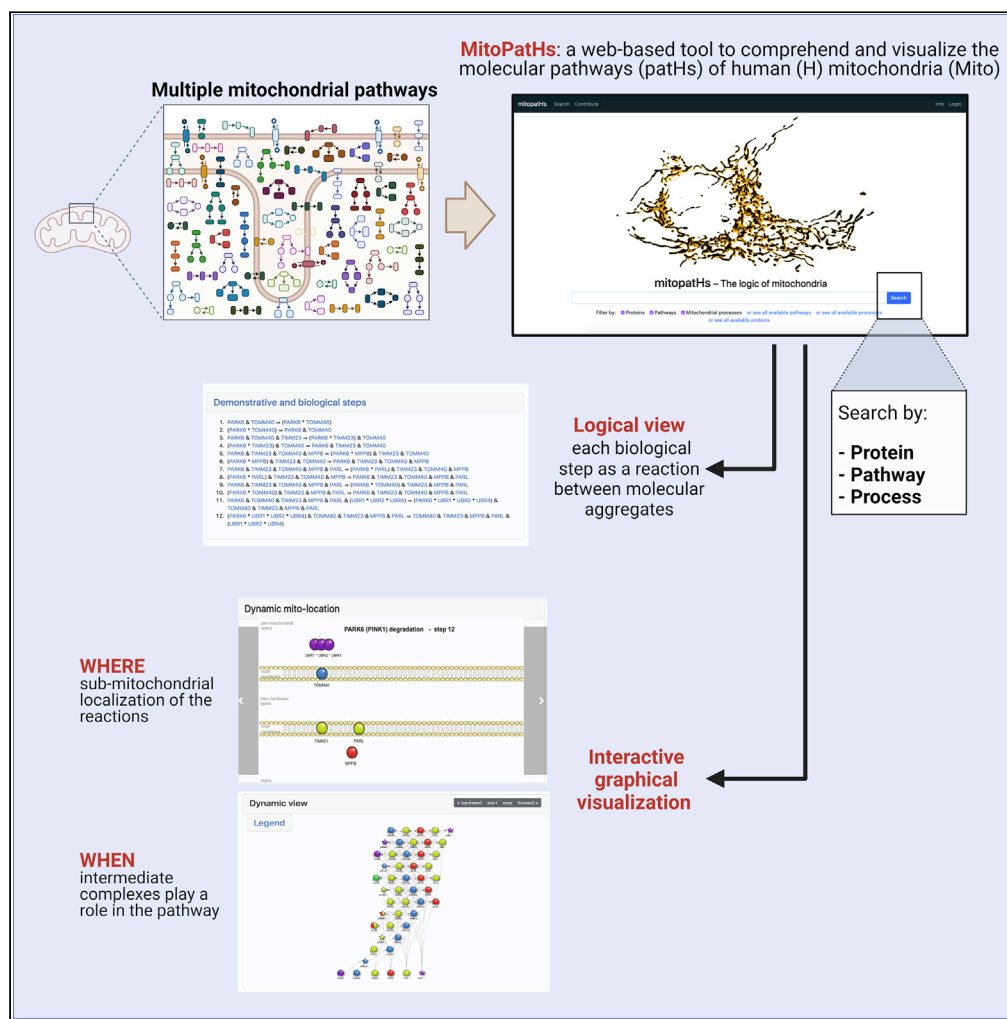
MitoPatHs: a web-based tool to comprehend and visualize the molecular pathways (patHs) of human (H) mitochondria (Mito)

Multiple mitochondrial pathways

mitopatHs Search Contribute Info Login

mitopatHs – The logic of mitochondria

Search

Filter by: Proteins Pathways Mitochondrial processes or see all available pathways or see all available processes or see all available proteins

Search by:
- Protein
- Pathway
- Process

Demonstrative and biological steps

1. PARK6 & TOMM40 → (PARK6 * TOMM40)
2. (PARK6 * TOMM40) → PARK6 & TOMM40
3. PARK6 & TOMM40 & TIMM23 → (PARK6 * TIMM23) & TOMM40
4. (PARK6 * TIMM23) & TOMM40 → PARK6 & TIMM23 & TOMM40
5. PARK6 & TIMM23 & TOMM40 & MPPB → (PARK6 * MPPB) & TIMM23 & TOMM40
6. (PARK6 * MPPB) & TIMM23 & TOMM40 → PARK6 & TIMM23 & TOMM40 & MPPB
7. PARK6 & TIMM23 & TOMM40 & MPPB & PARL → (PARK6 * PARL) & TIMM23 & TOMM40 & MPPB
8. (PARK6 * PARL) & TIMM23 & TOMM40 & MPPB → PARK6 & TIMM23 & TOMM40 & MPPB & PARL
9. PARK6 & TIMM23 & TOMM40 & MPPB & PARL → (PARK6 * TOMM40) & TIMM23 & MPPB & PARL
10. (PARK6 * TOMM40) & TIMM23 & MPPB & PARL → PARK6 & TIMM23 & TOMM40 & MPPB & PARL
11. PARK6 & TOMM40 & TIMM23 & MPPB & PARL & (UBR1 * UBR2 * UBR4) → (PARK6 * UBR1 * UBR2 * UBR4) & TOMM40 & TIMM23 & MPPB & PARL
12. (PARK6 * UBR1 * UBR2 * UBR4) & TOMM40 & TIMM23 & MPPB & PARL → TOMM40 & TIMM23 & MPPB & PARL & (UBR1 * UBR2 * UBR4)

Logical view
each biological step as a reaction between molecular aggregates

Dynamic mito-location

PARK6 (PINK1) degradation - step 12

peri-mitochondrial space
UBR1 * UBR2 * UBR4
TOMM40
inter-membrane space
TIMM23
PARL
MPPB
matrix

WHERE
sub-mitochondrial localization of the reactions

Interactive graphical visualization

Dynamic view
« backward start stop forward »
Legend

WHEN
intermediate complexes play a role in the pathway